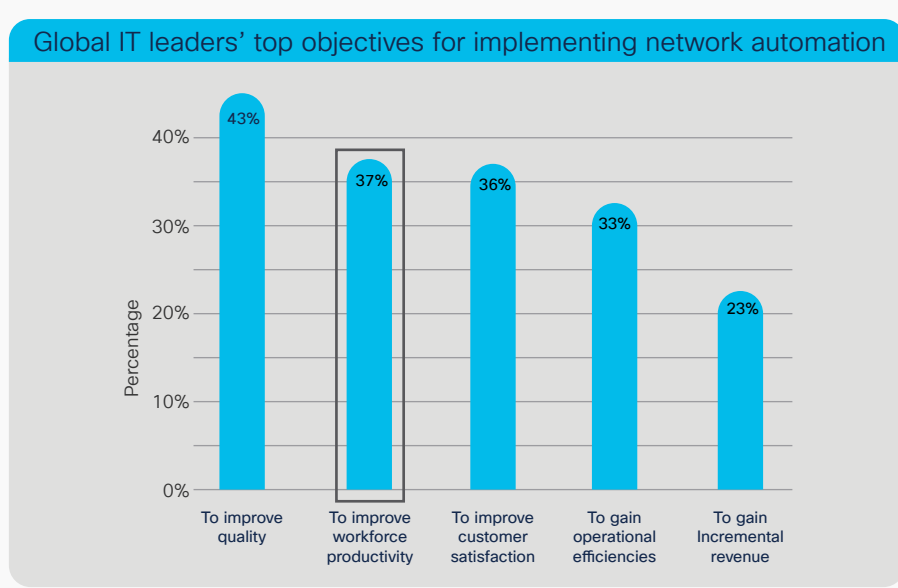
Global IT leaders' top objectives for implementing network automation

Percentage

40%
30%
20%
10%
0%

43%
37%
36%
33%
23%

To improve quality
To improve workforce productivity
To improve customer satisfaction
To gain operational efficiencies
To gain Incremental revenue